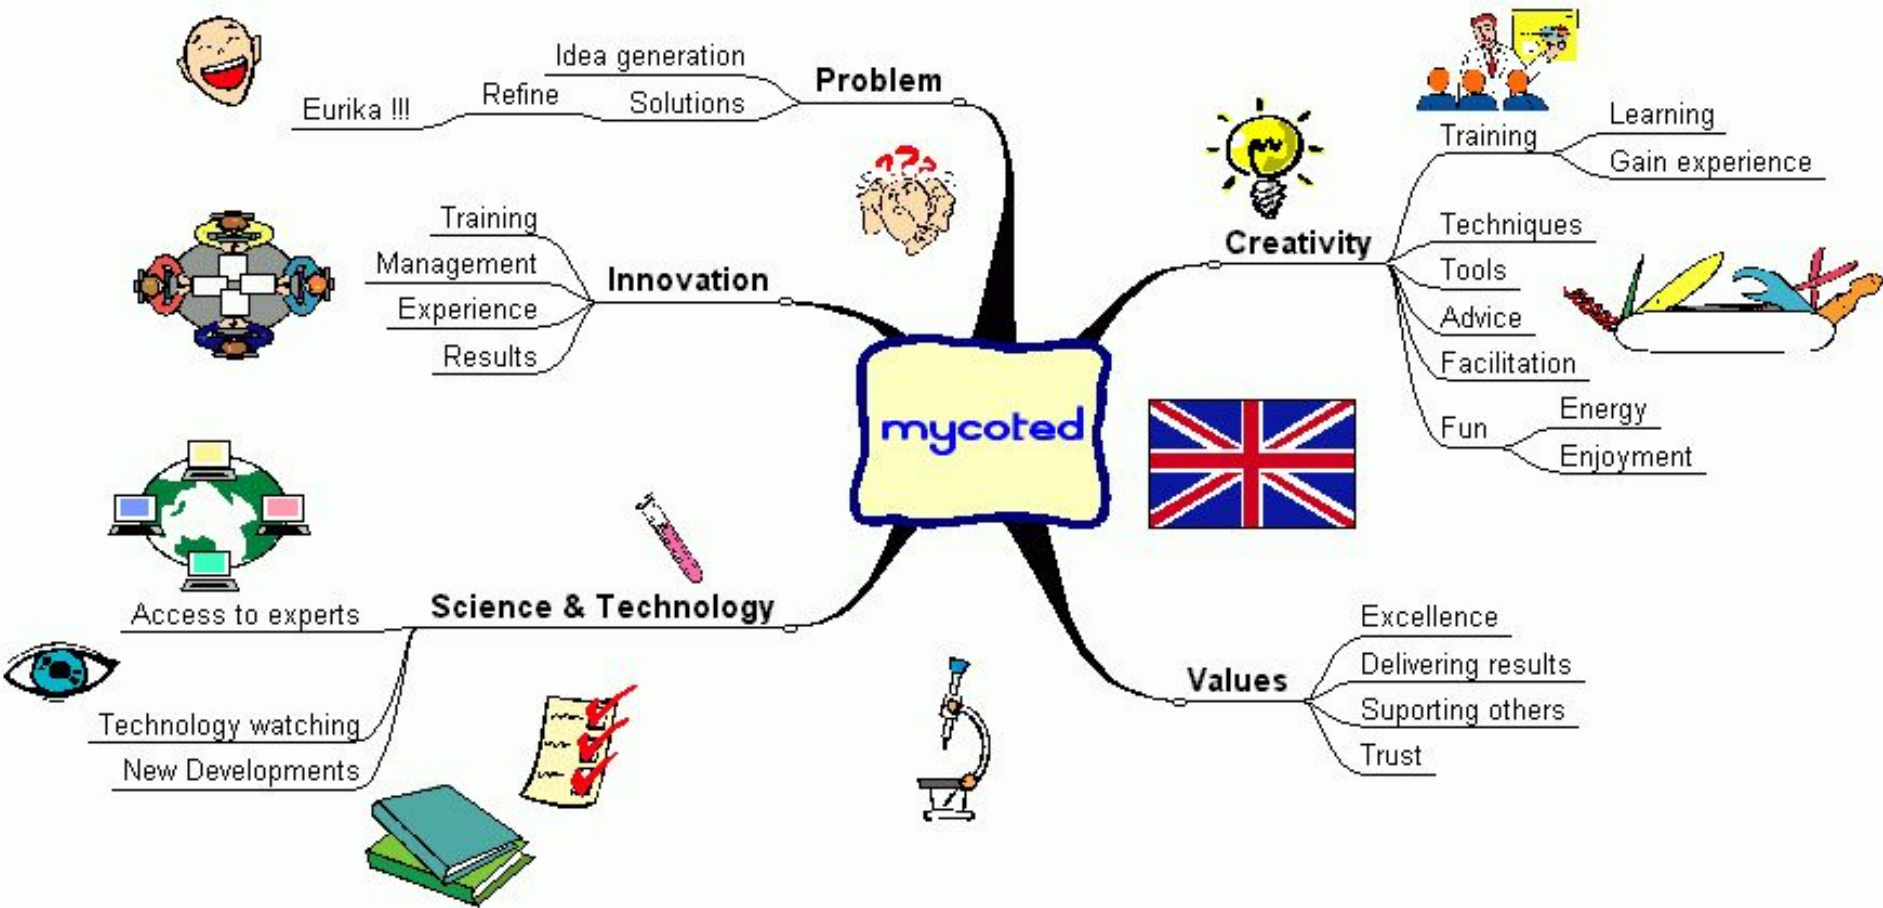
mycoted

Problem
Idea generation
Solutions
Refine
Eurika !!!

Innovation
Training
Management
Experience
Results

Science & Technology
Access to experts
Technology watching
New Developments

Creativity
Training
Learning
Gain experience
Techniques
Tools
Advice
Facilitation
Fun
Energy
Enjoyment

Values
Excellence
Delivering results
Suporting others
Trust